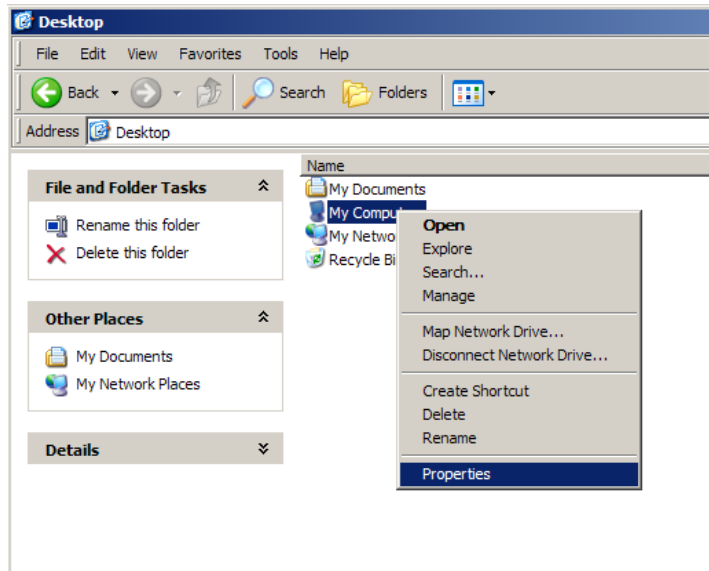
Desktop

File Edit View Favorites Tools Help

Back Search Folders

Address Desktop

File and Folder Tasks

Rename this folder
Delete this folder

Other Places

My Documents
My Network Places

Details

Name
My Documents
My Comput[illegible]
My Netwo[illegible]
Recycle Bi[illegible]

Open
Explore
Search...
Manage

Map Network Drive...
Disconnect Network Drive...

Create Shortcut
Delete
Rename

Properties